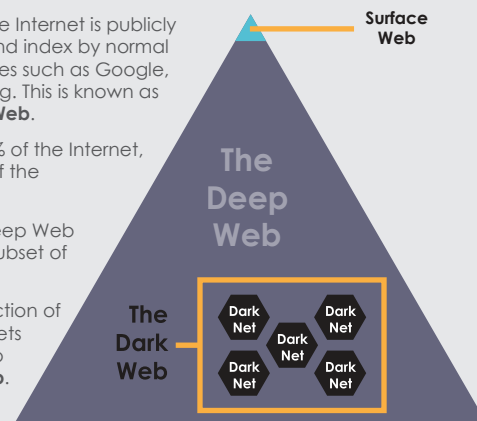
e Internet is publicly nd index by normal es such as Google, g. This is known as Web.

% of the Internet, f the

ep Web ubset of

ction of ets o b.

Surface Web

The Deep Web

The Dark Web

Dark Net

Dark Net

Dark Net

Dark Net

Dark Net